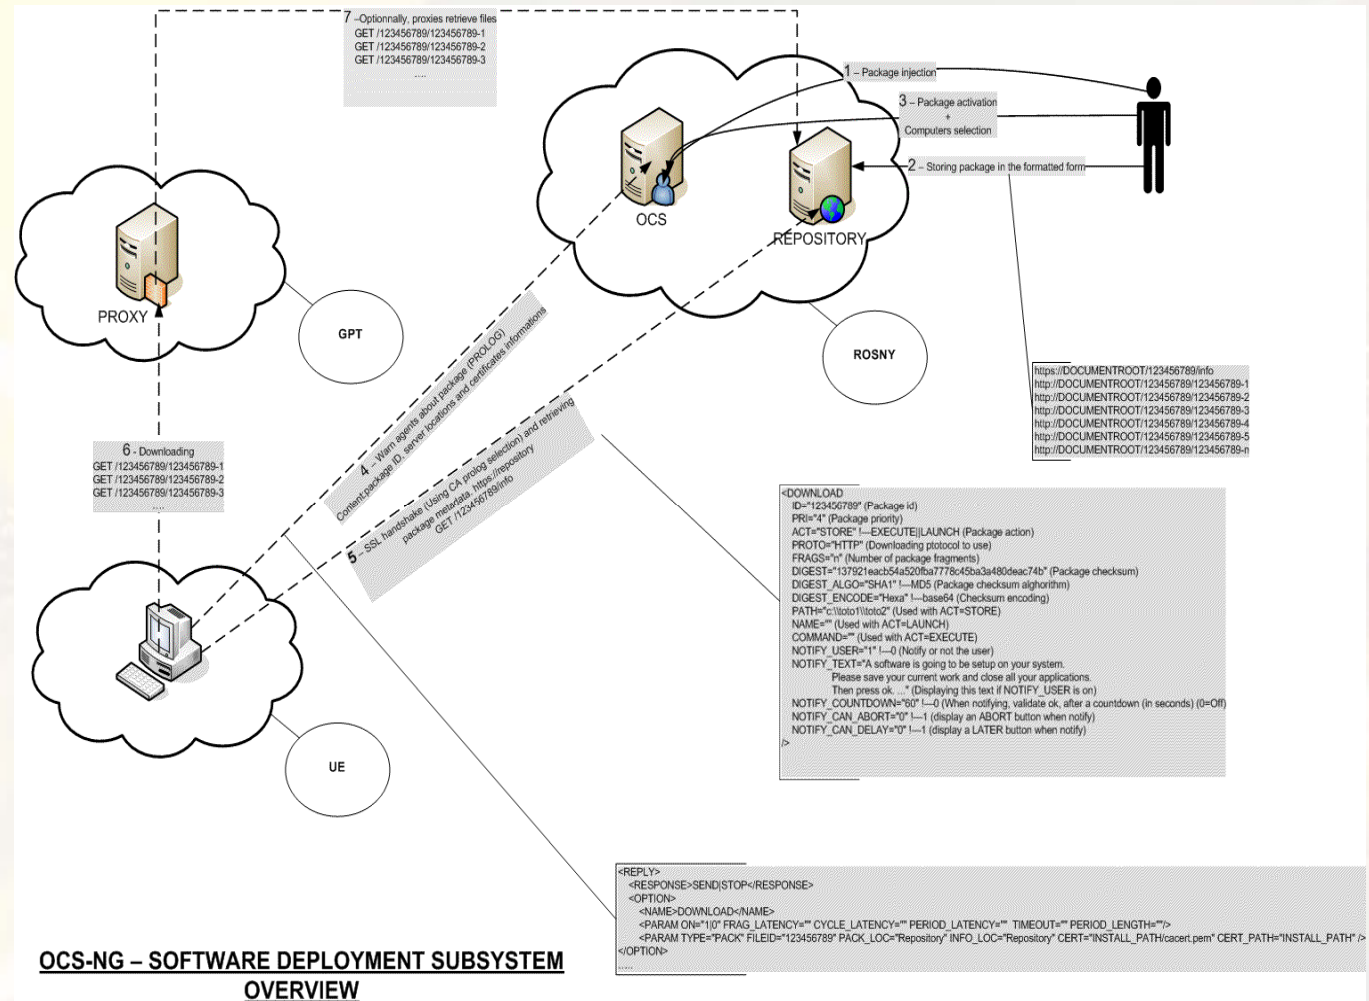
7 –Optionnally, proxies retrieve files
GET /123456789/123456789-1
GET /123456789/123456789-2
GET /123456789/123456789-3
....

1 – Package injection

3 – Package activation
+
Computers selection

2 – Storing package in the formatted form

OCS

REPOSITORY

PROXY

GPT

ROSNY

https://DOCUMENTROOT/123456789/info
http://DOCUMENTROOT/123456789/123456789-1
http://DOCUMENTROOT/123456789/123456789-2
http://DOCUMENTROOT/123456789/123456789-3
http://DOCUMENTROOT/123456789/123456789-4
http://DOCUMENTROOT/123456789/123456789-5
http://DOCUMENTROOT/123456789/123456789-n

6 - Downloading
GET /123456789/123456789-1
GET /123456789/123456789-2
GET /123456789/123456789-3
....

4 – Warn agents about package (PROLOG)
Content:package ID, server locations and certificates informations

5 – SSL handshake (Using CA prolog selection) and retrieving package metadata. https://repository
GET /123456789/info

<DOWNLOAD
ID="123456789" (Package id)
PRI="4" (Package priority)
ACT="STORE" !---EXECUTE||LAUNCH (Package action)
PROTO="HTTP" (Downloading protocol to use)
FRAGS="n" (Number of package fragments)
DIGEST="137921eacb54a520fba7778c45ba3a480deac74b" (Package checksum)
DIGEST_ALGO="SHA1" !---MD5 (Package checksum alghorithm)
DIGEST_ENCODE="Hexa" !---base64 (Checksum encoding)
PATH="c:\\toto1\\toto2" (Used with ACT=STORE)
NAME="" (Used with ACT=LAUNCH)
COMMAND="" (Used with ACT=EXECUTE)
NOTIFY_USER="1" !---0 (Notify or not the user)
NOTIFY_TEXT="A software is going to be setup on your system.
Please save your current work and close all your applications.
Then press ok. ..." (Displaying this text if NOTIFY_USER is on)
NOTIFY_COUNTDOWN="60" !---0 (When notifying, validate ok, after a countdown (in seconds) (0=Off)
NOTIFY_CAN_ABORT="0" !---1 (display an ABORT button when notify)
NOTIFY_CAN_DELAY="0" !---1 (display a LATER button when notify)
/>

UE

<REPLY>
<RESPONSE>SEND|STOP</RESPONSE>
<OPTION>
<NAME>DOWNLOAD</NAME>
<PARAM ON="1|0" FRAG_LATENCY="" CYCLE_LATENCY="" PERIOD_LATENCY="" TIMEOUT="" PERIOD_LENGTH=""/>
<PARAM TYPE="PACK" FILEID="123456789" PACK_LOC="Repository" INFO_LOC="Repository" CERT="INSTALL_PATH/cacert.pem" CERT_PATH="INSTALL_PATH" />
</OPTION>
.....

OCS-NG – SOFTWARE DEPLOYMENT SUBSYSTEM OVERVIEW